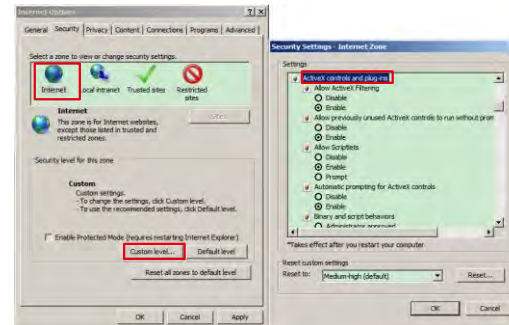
Internet Options ? X

General Security Privacy Content Connections Programs Advanced

Select a zone to view or change security settings.

Internet Local intranet Trusted sites Restricted sites

Internet
This zone is for Internet websites, except those listed in trusted and restricted zones.

Sites

Security level for this zone

Custom
Custom settings.
- To change the settings, click Custom level.
- To use the recommended settings, click Default level.

Enable Protected Mode (requires restarting Internet Explorer)

Custom level... Default level

Reset all zones to default level

OK Cancel Apply

Security Settings - Internet Zone

Settings

ActiveX controls and plug-ins
Allow ActiveX Filtering
Disable
Enable
Allow previously unused ActiveX controls to run without pron
Disable
Enable
Allow Scriptlets
Disable
Enable
Prompt
Automatic prompting for ActiveX controls
Disable
Enable
Binary and script behaviors
Administrator approved

*Takes effect after you restart your computer

Reset custom settings
Reset to: Medium-high (default) Reset...

OK Cancel